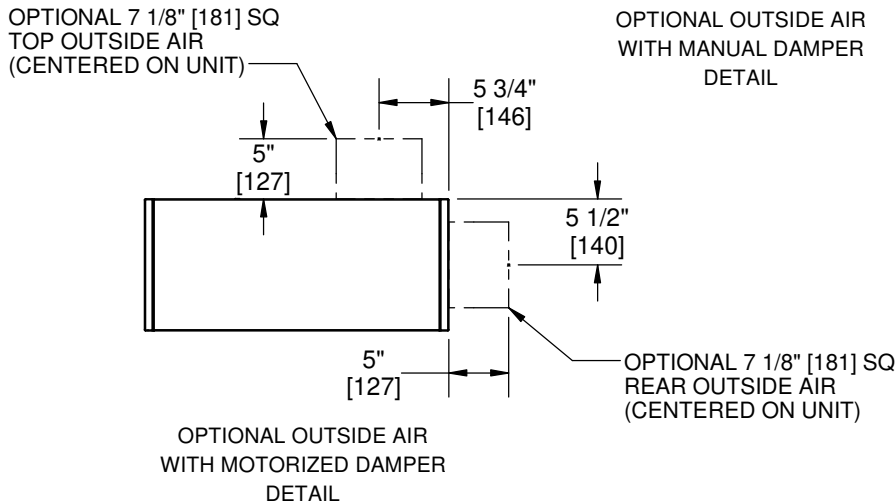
OPTIONAL 7 1/8" [181] SQ TOP OUTSIDE AIR (CENTERED ON UNIT)

OPTIONAL OUTSIDE AIR WITH MANUAL DAMPER DETAIL

5 3/4" [146]

5" [127]

5 1/2" [140]

5" [127]

OPTIONAL 7 1/8" [181] SQ REAR OUTSIDE AIR (CENTERED ON UNIT)

OPTIONAL OUTSIDE AIR WITH MOTORIZED DAMPER DETAIL